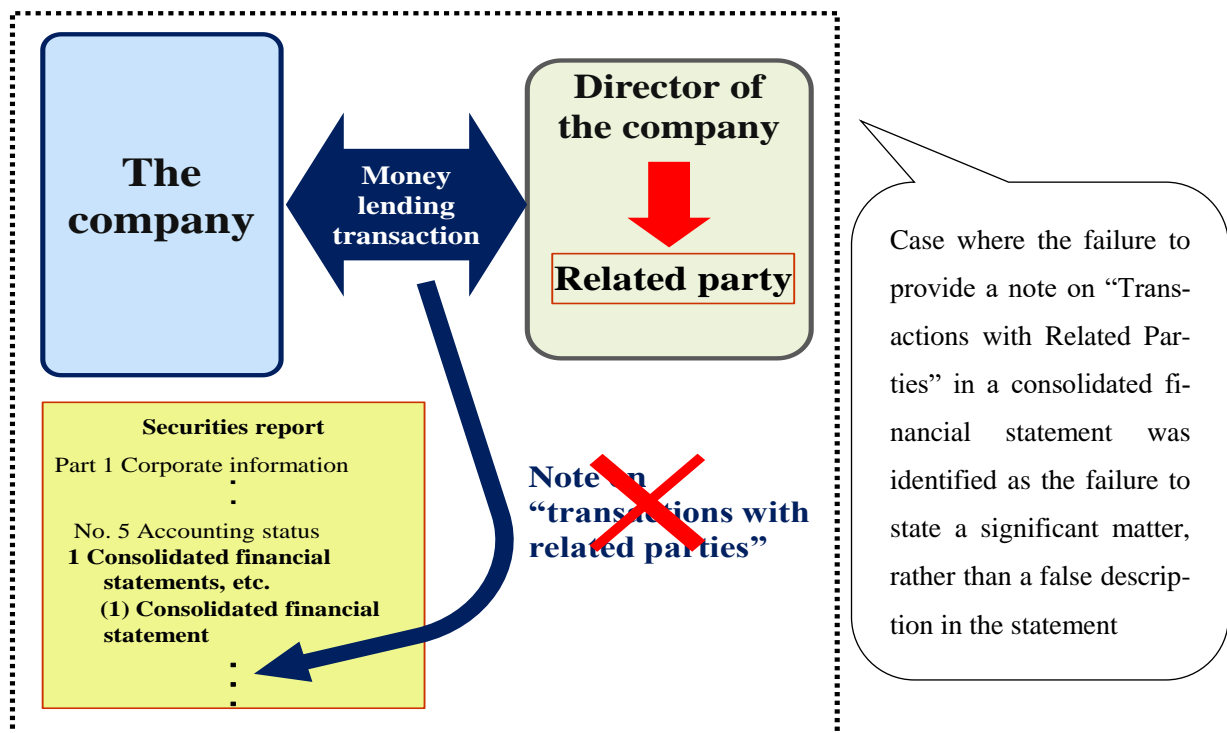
The company

Money lending transaction

Director of the company

Related party

Securities report

Part 1 Corporate information

:

No. 5 Accounting status

1 Consolidated financial statements, etc.

(1) Consolidated financial statement

:

Note on "transactions with related parties"

Case where the failure to provide a note on "Transactions with Related Parties" in a consolidated financial statement was identified as the failure to state a significant matter, rather than a false description in the statement